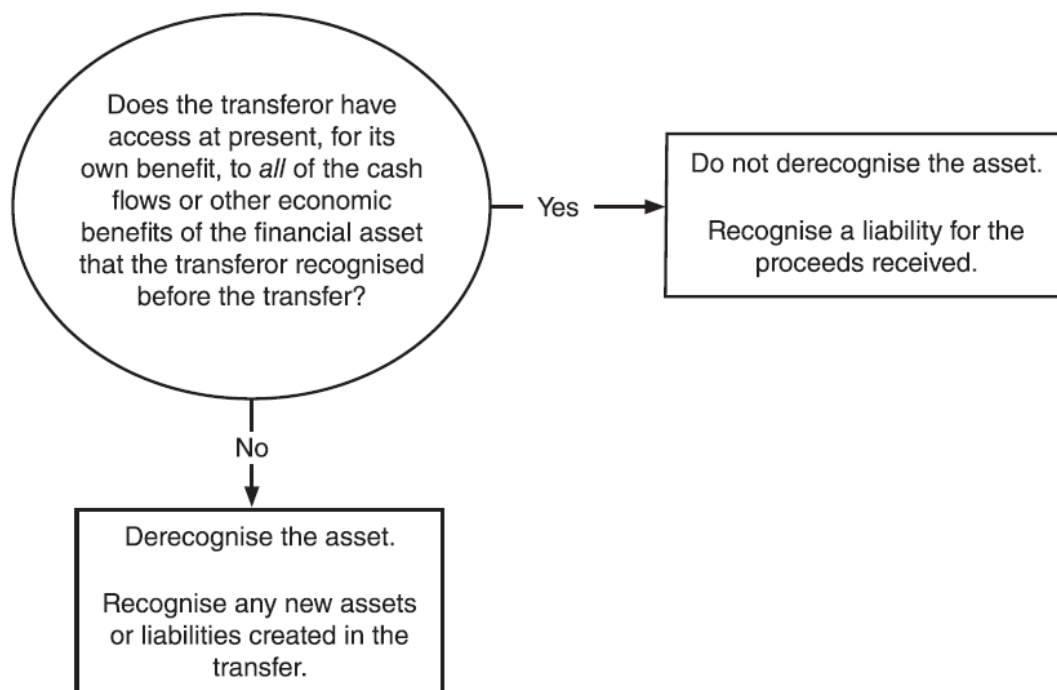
Does the transferor have access at present, for its own benefit, to *all* of the cash flows or other economic benefits of the financial asset that the transferor recognised before the transfer?

Yes

Do not derecognise the asset.

Recognise a liability for the proceeds received.

No

Derecognise the asset.

Recognise any new assets or liabilities created in the transfer.